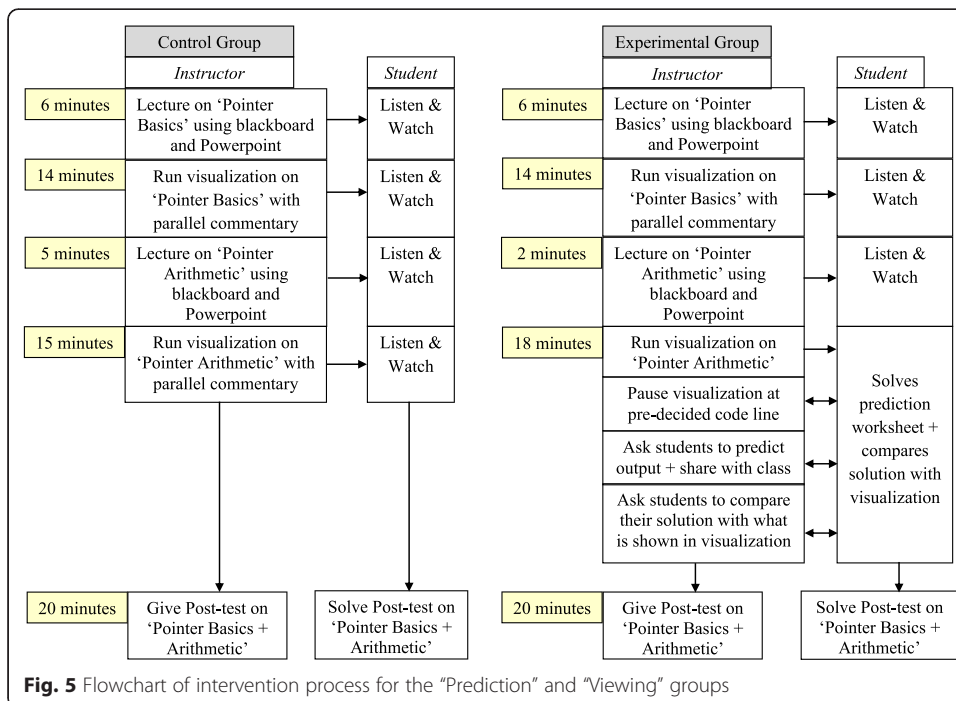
Control Group

Instructor

Student

6 minutes

Lecture on 'Pointer Basics' using blackboard and Powerpoint

Listen & Watch

14 minutes

Run visualization on 'Pointer Basics' with parallel commentary

Listen & Watch

5 minutes

Lecture on 'Pointer Arithmetic' using blackboard and Powerpoint

Listen & Watch

15 minutes

Run visualization on 'Pointer Arithmetic' with parallel commentary

Listen & Watch

20 minutes

Give Post-test on 'Pointer Basics + Arithmetic'

Solve Post-test on 'Pointer Basics + Arithmetic'

Experimental Group

Instructor

Student

6 minutes

Lecture on 'Pointer Basics' using blackboard and Powerpoint

Listen & Watch

14 minutes

Run visualization on 'Pointer Basics' with parallel commentary

Listen & Watch

2 minutes

Lecture on 'Pointer Arithmetic' using blackboard and Powerpoint

Listen & Watch

18 minutes

Run visualization on 'Pointer Arithmetic'

Pause visualization at pre-decided code line

Ask students to predict output + share with class

Ask students to compare their solution with what is shown in visualization

Solves prediction worksheet + compares solution with visualization

20 minutes

Give Post-test on 'Pointer Basics + Arithmetic'

Solve Post-test on 'Pointer Basics + Arithmetic'

Fig. 5 Flowchart of intervention process for the "Prediction" and "Viewing" groups